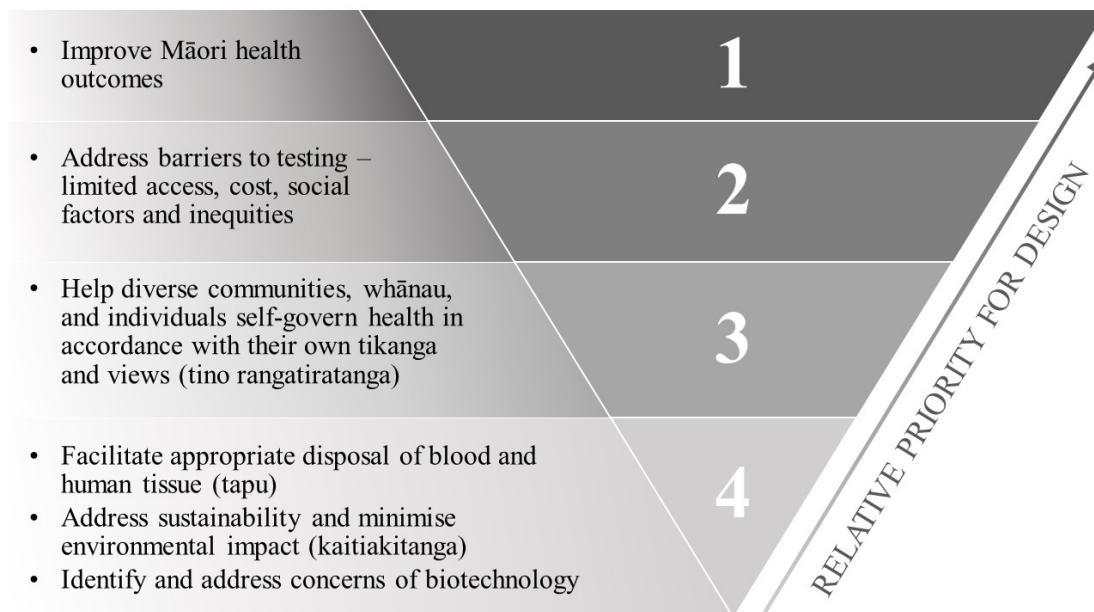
- Improve Māori health outcomes

1

- Address barriers to testing – limited access, cost, social factors and inequities

2

- Help diverse communities, whānau, and individuals self-govern health in accordance with their own tikanga and views (tino rangatiratanga)

3

- Facilitate appropriate disposal of blood and human tissue (tapu)
- Address sustainability and minimise environmental impact (kaitiakitanga)
- Identify and address concerns of biotechnology

4

RELATIVE PRIORITY FOR DESIGN